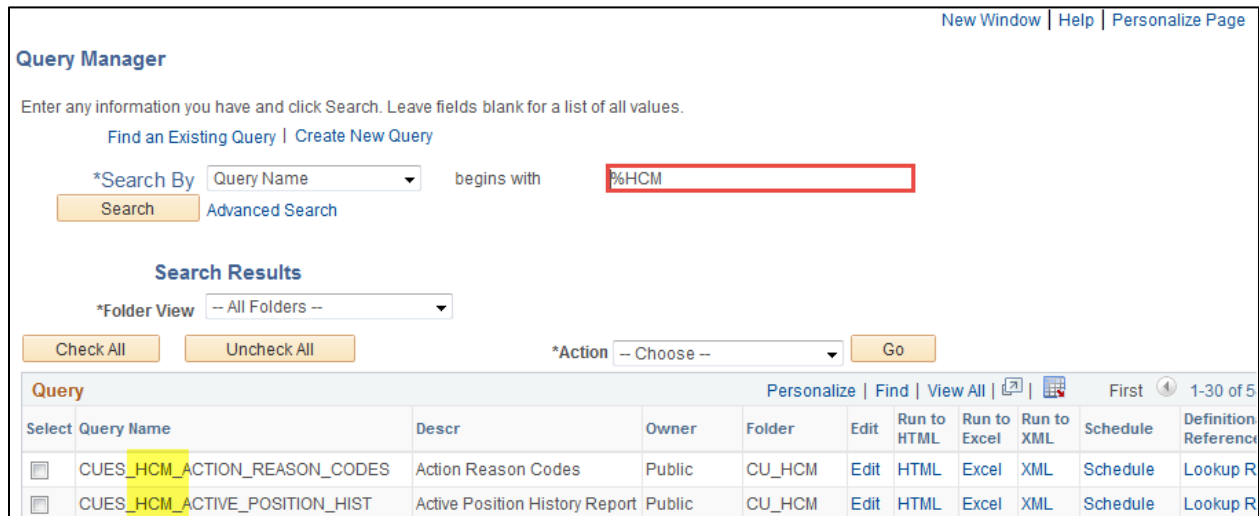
New Window | Help | Personalize Page

Query Manager

Enter any information you have and click Search. Leave fields blank for a list of all values.

Find an Existing Query | Create New Query

*Search By Query Name begins with %HCM

Search Advanced Search

Search Results

*Folder View -- All Folders --

Check All Uncheck All *Action -- Choose -- Go

Query Personalize | Find | View All | First 1-30 of 5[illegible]

| Select | Query Name | Descr | Owner | Folder | Edit | Run to HTML | Run to Excel | Run to XML | Schedule | Definitional Reference |
|---|---|---|---|---|---|---|---|---|---|---|
| | CUES_HCM_ACTION_REASON_CODES | Action Reason Codes | Public | CU_HCM | Edit | HTML | Excel | XML | Schedule | Lookup R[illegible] |
| | CUES_HCM_ACTIVE_POSITION_HIST | Active Position History Report | Public | CU_HCM | Edit | HTML | Excel | XML | Schedule | Lookup R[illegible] |